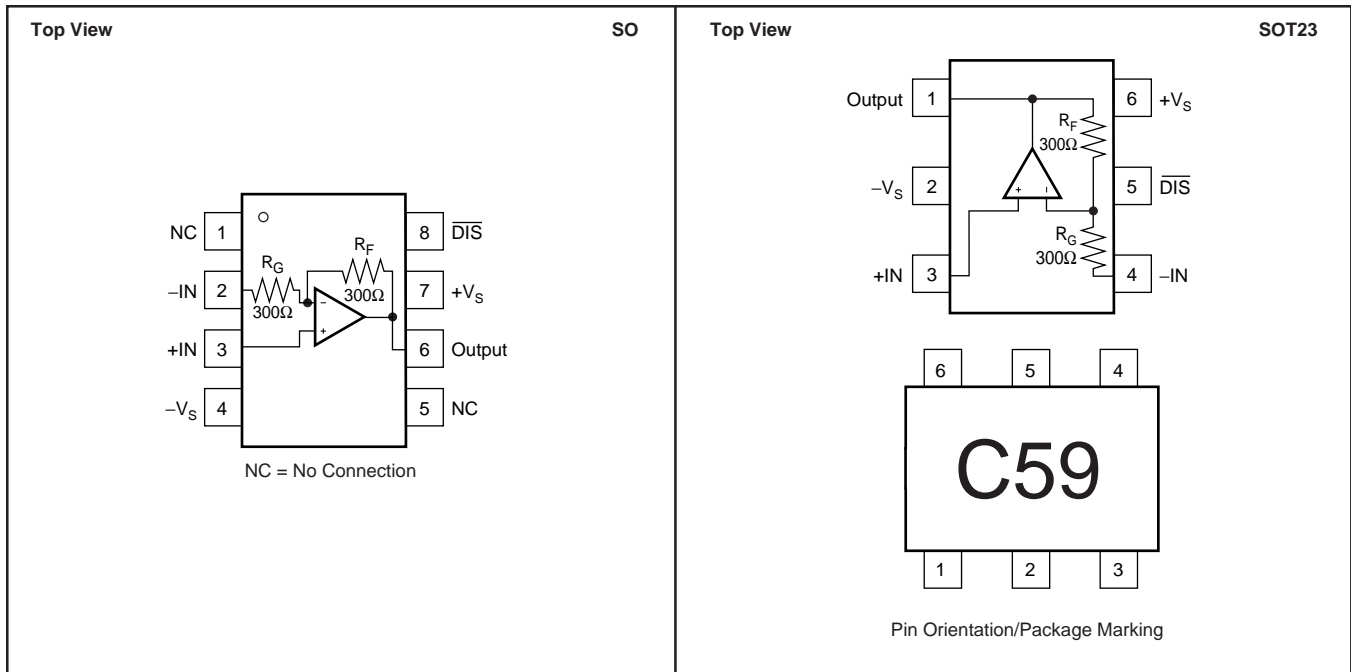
Top View SO

NC 1
–IN 2
+IN 3
$-V_S$ 4

8 $\overline{DIS}$
7 $+V_S$
6 Output
5 NC

$R_G$
300Ω
$R_F$
300Ω
–
+

NC = No Connection

Top View SOT23

Output 1
$-V_S$ 2
+IN 3

6 $+V_S$
5 $\overline{DIS}$
4 –IN

$R_F$
300Ω
+
–
$R_G$
300Ω

6 5 4
C59
1 2 3

Pin Orientation/Package Marking